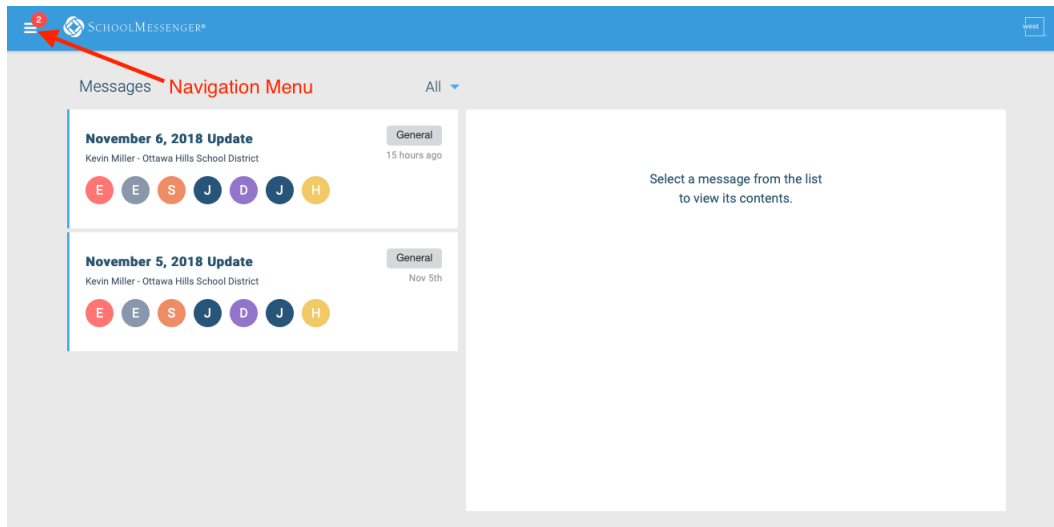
2 SchoolMessenger®

west

Messages Navigation Menu All

November 6, 2018 Update
General
Kevin Miller - Ottawa Hills School District
15 hours ago
E E S J D J H

November 5, 2018 Update
General
Kevin Miller - Ottawa Hills School District
Nov 5th
E E S J D J H

Select a message from the list to view its contents.